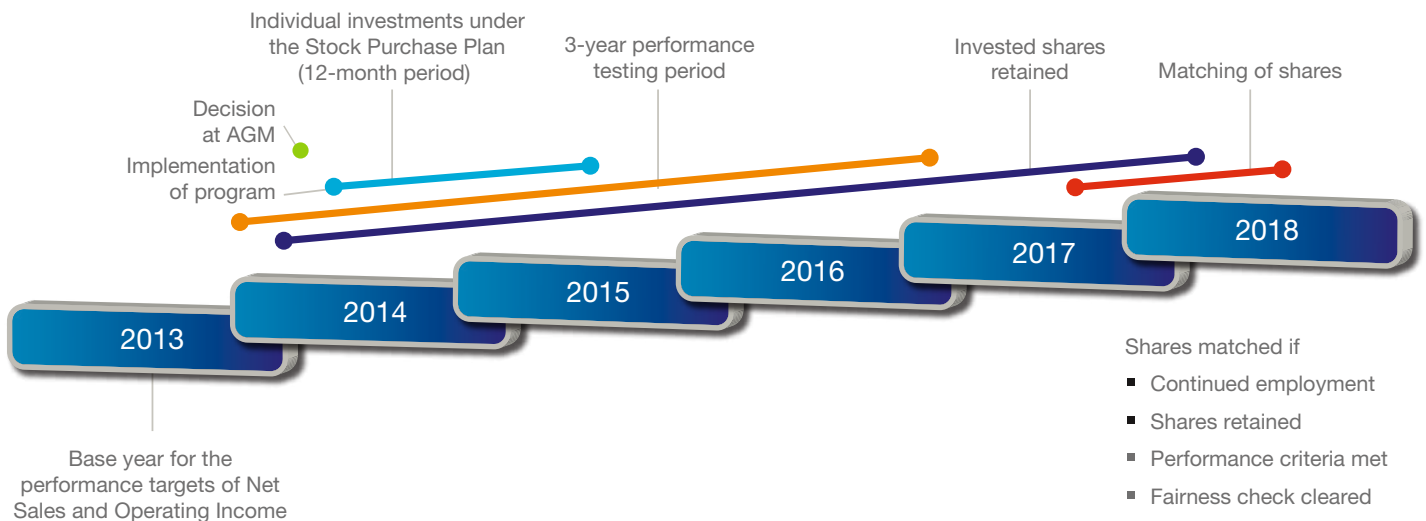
Individual investments under the Stock Purchase Plan (12-month period)

3-year performance testing period

Invested shares retained

Matching of shares

Decision at AGM

Implementation of program

2013

2014

2015

2016

2017

2018

Base year for the performance targets of Net Sales and Operating Income

Shares matched if

- Continued employment
- Shares retained
- Performance criteria met
- Fairness check cleared